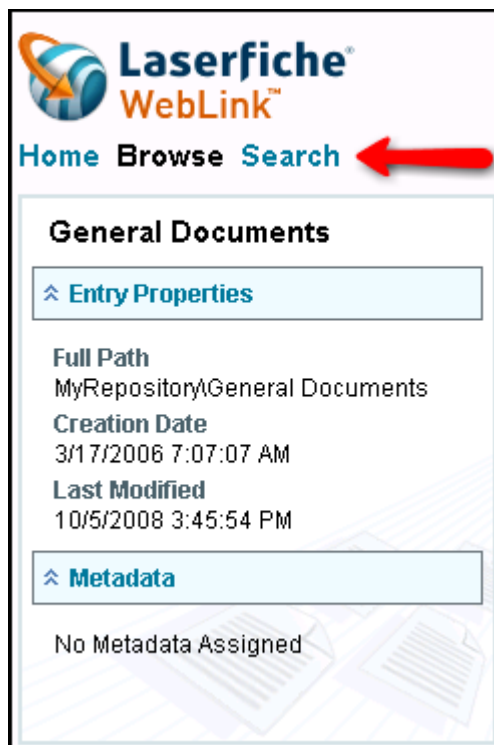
Laserfiche®
WebLink™

Home Browse Search

General Documents

Entry Properties

Full Path
MyRepository\General Documents
Creation Date
3/17/2006 7:07:07 AM
Last Modified
10/5/2008 3:45:54 PM

Metadata

No Metadata Assigned